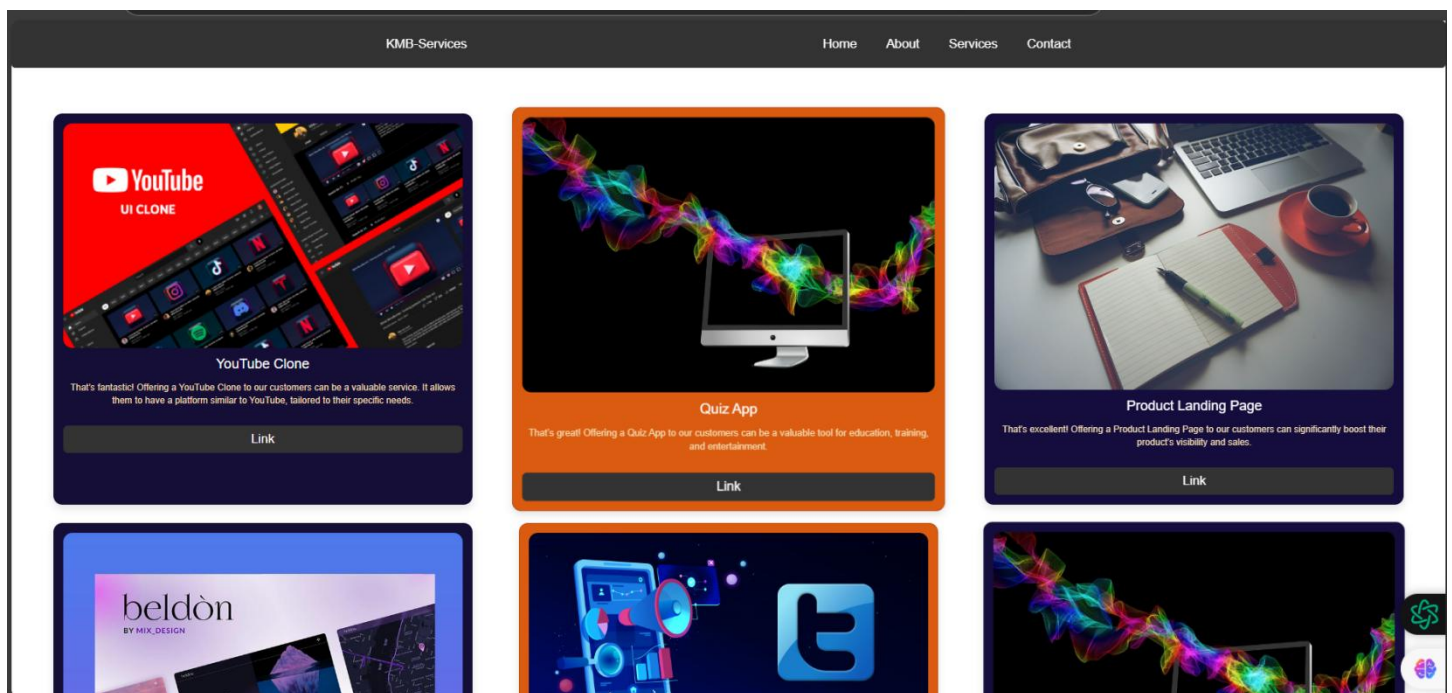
KMB-Services

Home About Services Contact

YouTube
UI CLONE

YouTube Clone

That's fantastic! Offering a YouTube Clone to our customers can be a valuable service. It allows them to have a platform similar to YouTube, tailored to their specific needs.

Link

Quiz App

That's great! Offering a Quiz App to our customers can be a valuable tool for education, training, and entertainment.

Link

Product Landing Page

That's excellent! Offering a Product Landing Page to our customers can significantly boost their product's visibility and sales.

Link

beldòn
BY MIX_DESIGN